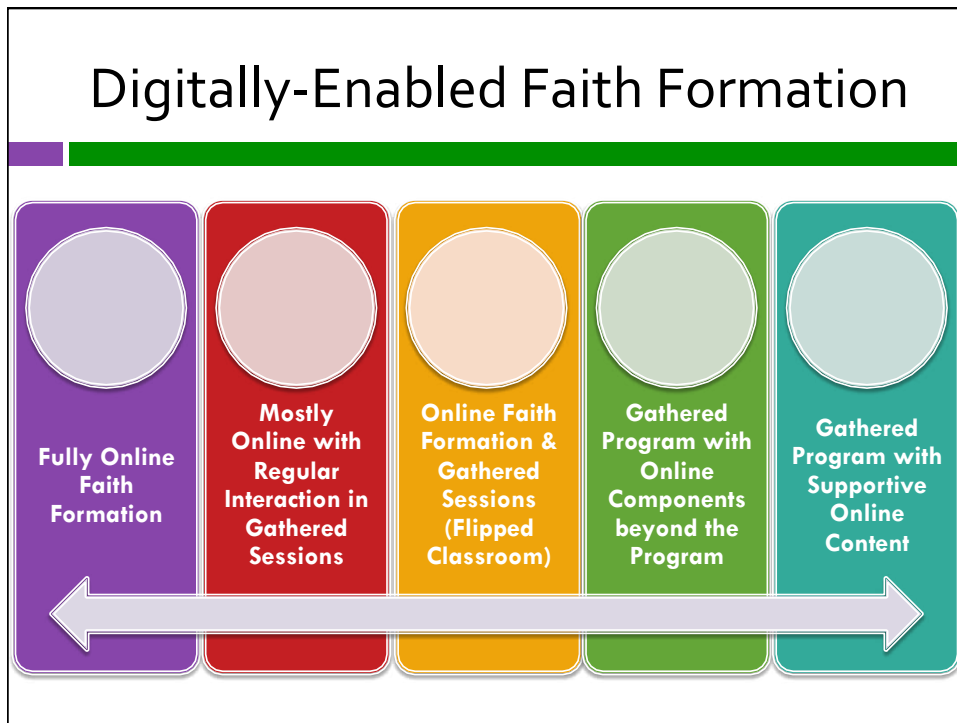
Digitally-Enabled Faith Formation

Fully Online Faith Formation

Mostly Online with Regular Interaction in Gathered Sessions

Online Faith Formation & Gathered Sessions (Flipped Classroom)

Gathered Program with Online Components beyond the Program

Gathered Program with Supportive Online Content